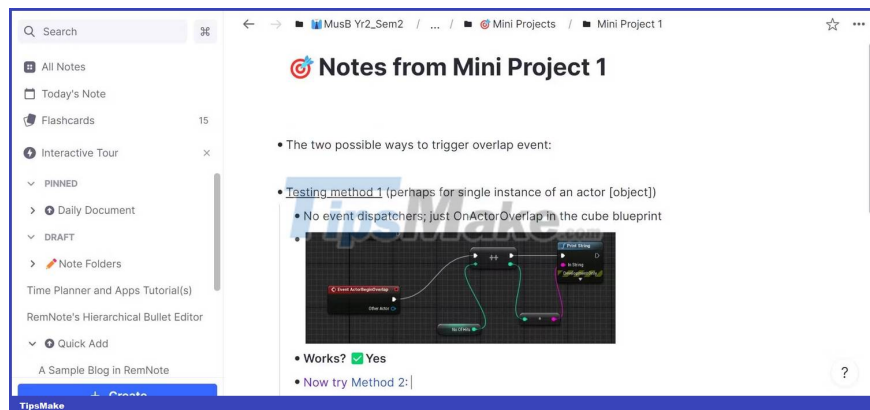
Search ⌘

All Notes

Today's Note

Flashcards 15

Interactive Tour ×

PINNED

Daily Document

DRAFT

Note Folders

Time Planner and Apps Tutorial(s)

RemNote's Hierarchical Bullet Editor

Quick Add

A Sample Blog in RemNote

+ Create

MusB Yr2_Sem2 / ... / Mini Projects / Mini Project 1

Notes from Mini Project 1

• The two possible ways to trigger overlap event:

• Testing method 1 (perhaps for single instance of an actor [object])

• No event dispatchers; just OnActorOverlap in the cube blueprint

Event ActorBeginOverlap

Other Actor

Print String

In String

TipsMake.com

• Works? ✅ Yes

• Now try Method 2:

?

TipsMake